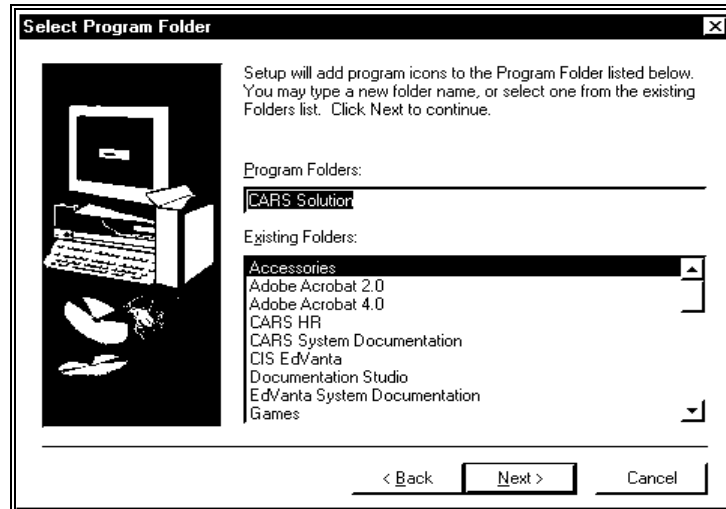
Select Program Folder

Setup will add program icons to the Program Folder listed below. You may type a new folder name, or select one from the existing Folders list. Click Next to continue.

Program Folders:

CARS Solution

Existing Folders:

Accessories
Adobe Acrobat 2.0
Adobe Acrobat 4.0
CARS HR
CARS System Documentation
CIS EdVanta
Documentation Studio
EdVanta System Documentation
Games

< Back
Next >
Cancel